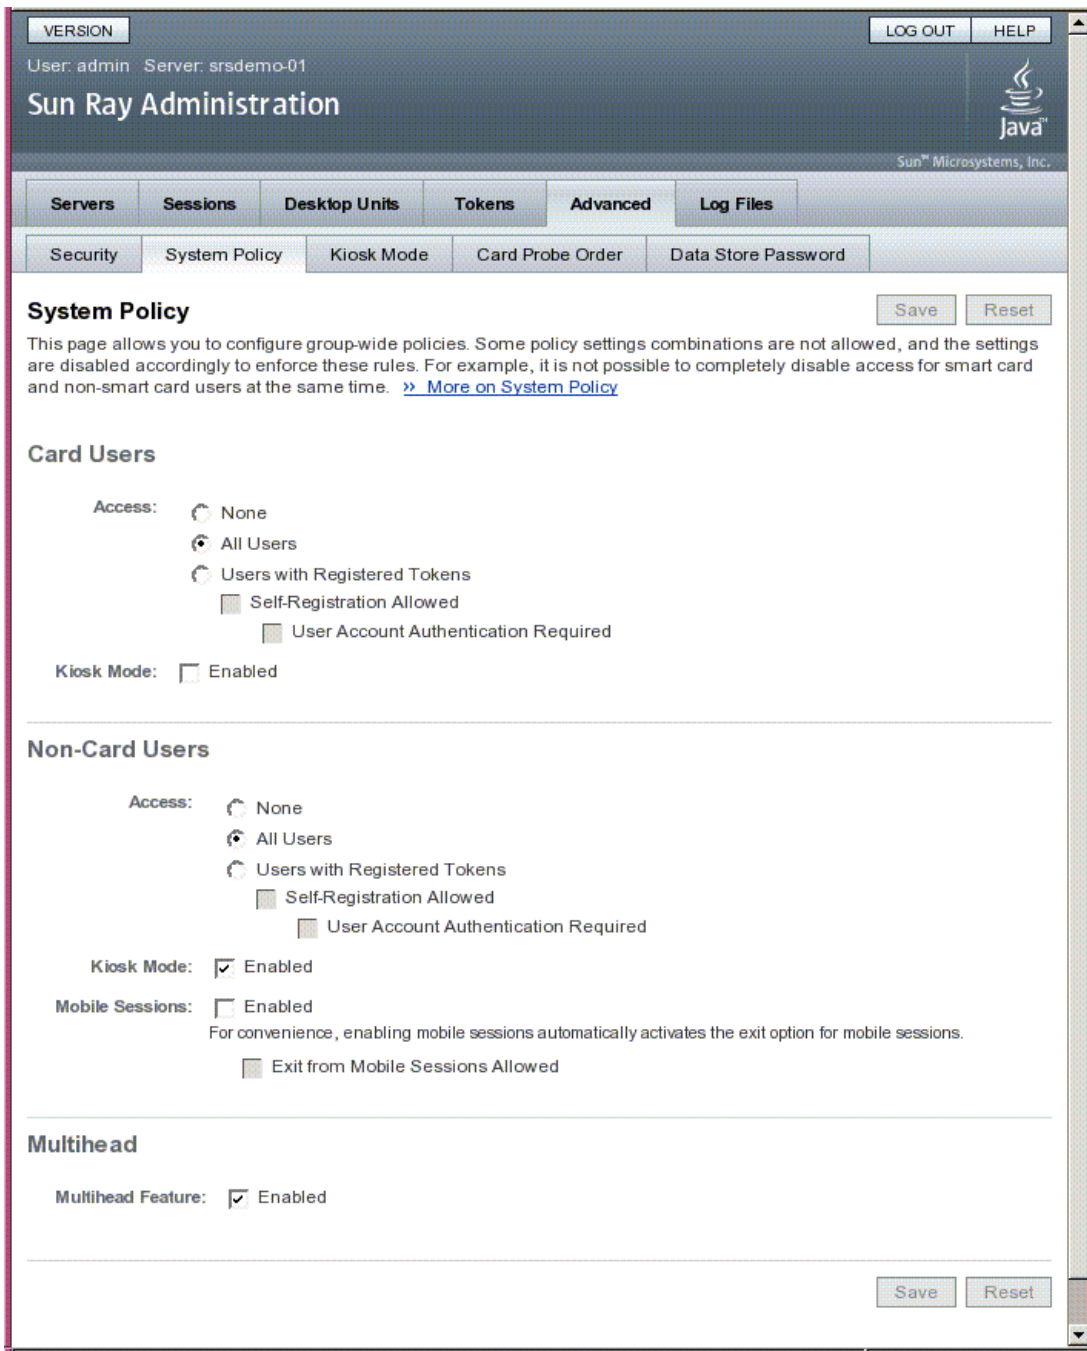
VERSION

LOG OUT HELP

User: admin Server: srsdemo-01

Sun Ray Administration

Java

Sun™ Microsystems, Inc.

Servers Sessions Desktop Units Tokens Advanced Log Files

Security System Policy Kiosk Mode Card Probe Order Data Store Password

System Policy

Save Reset

This page allows you to configure group-wide policies. Some policy settings combinations are not allowed, and the settings are disabled accordingly to enforce these rules. For example, it is not possible to completely disable access for smart card and non-smart card users at the same time. » More on System Policy

Card Users

Access: None

All Users

Users with Registered Tokens

Self-Registration Allowed

User Account Authentication Required

Kiosk Mode: Enabled

Non-Card Users

Access: None

All Users

Users with Registered Tokens

Self-Registration Allowed

User Account Authentication Required

Kiosk Mode: Enabled

Mobile Sessions: Enabled

For convenience, enabling mobile sessions automatically activates the exit option for mobile sessions.

Exit from Mobile Sessions Allowed

Multihead

Multihead Feature: Enabled

Save Reset